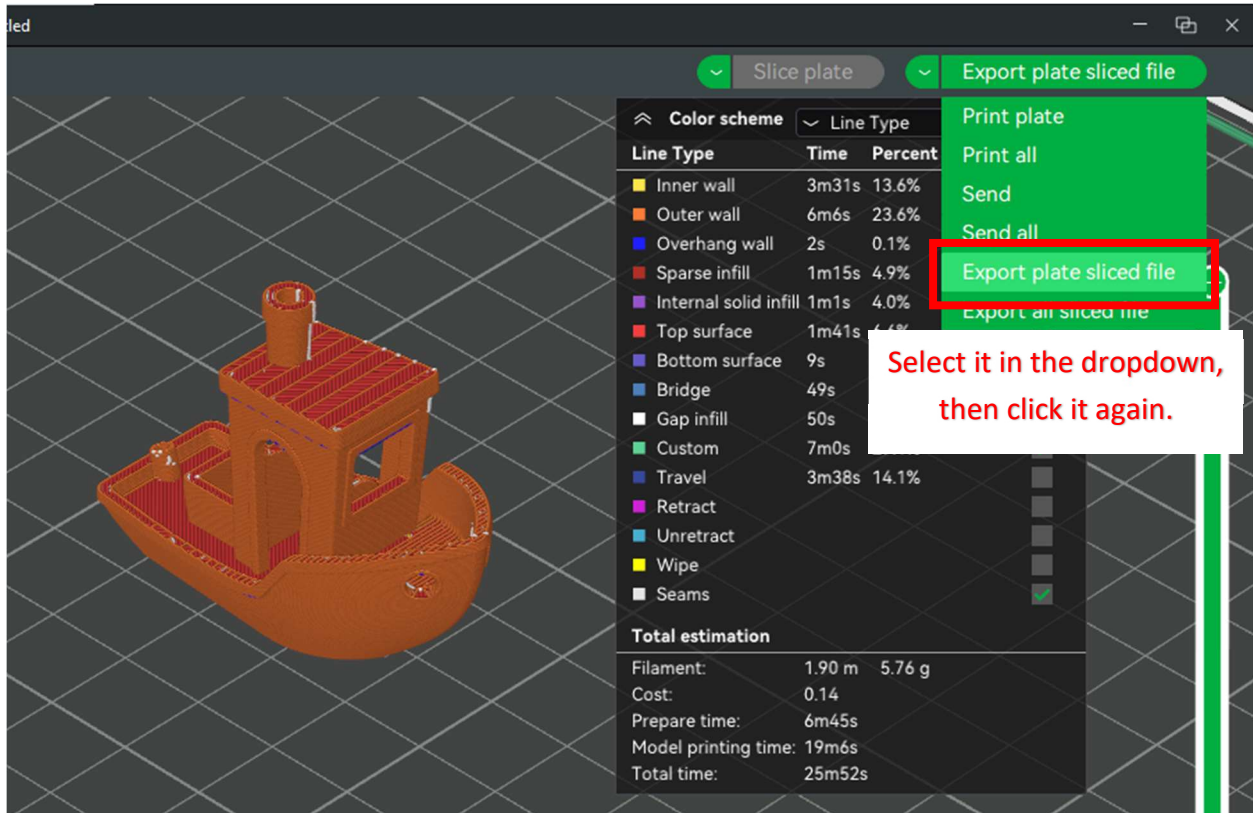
tled

Slice plate

Export plate sliced file

Color scheme

Line Type

Print plate

Print all

Send

Send all

Export plate sliced file

Export all sliced file

| Line Type | Time | Percent |
|---|---|---|
| Inner wall | 3m31s | 13.6% |
| Outer wall | 6m6s | 23.6% |
| Overhang wall | 2s | 0.1% |
| Sparse infill | 1m15s | 4.9% |
| Internal solid infill | 1m1s | 4.0% |
| Top surface | 1m41s | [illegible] |
| Bottom surface | 9s | |
| Bridge | 49s | |
| Gap infill | 50s | |
| Custom | 7m0s | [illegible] |
| Travel | 3m38s | 14.1% |
| Retract | | |
| Unretract | | |
| Wipe | | |
| Seams | | |

Select it in the dropdown, then click it again.

Total estimation

Filament: 1.90 m 5.76 g

Cost: 0.14

Prepare time: 6m45s

Model printing time: 19m6s

Total time: 25m52s